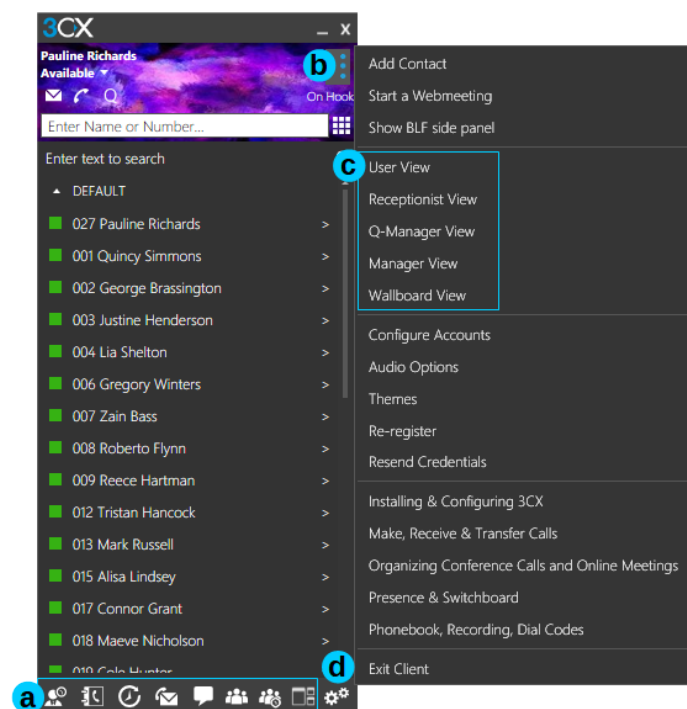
3CX _ X

Pauline Richards
Available

b

On Hook

Enter Name or Number...

Enter text to search

DEFAULT

027 Pauline Richards >
001 Quincy Simmons >
002 George Brassington >
003 Justine Henderson >
004 Lia Shelton >
006 Gregory Winters >
007 Zain Bass >
008 Roberto Flynn >
009 Reece Hartman >
012 Tristan Hancock >
013 Mark Russell >
015 Alisa Lindsey >
017 Connor Grant >
018 Maeve Nicholson >
019 Cole Hunter

a

d

Add Contact
Start a Webmeeting
Show BLF side panel

c

User View
Receptionist View
Q-Manager View
Manager View
Wallboard View

Configure Accounts
Audio Options
Themes
Re-register
Resend Credentials

Installing & Configuring 3CX
Make, Receive & Transfer Calls
Organizing Conference Calls and Online Meetings
Presence & Switchboard
Phonebook, Recording, Dial Codes

Exit Client